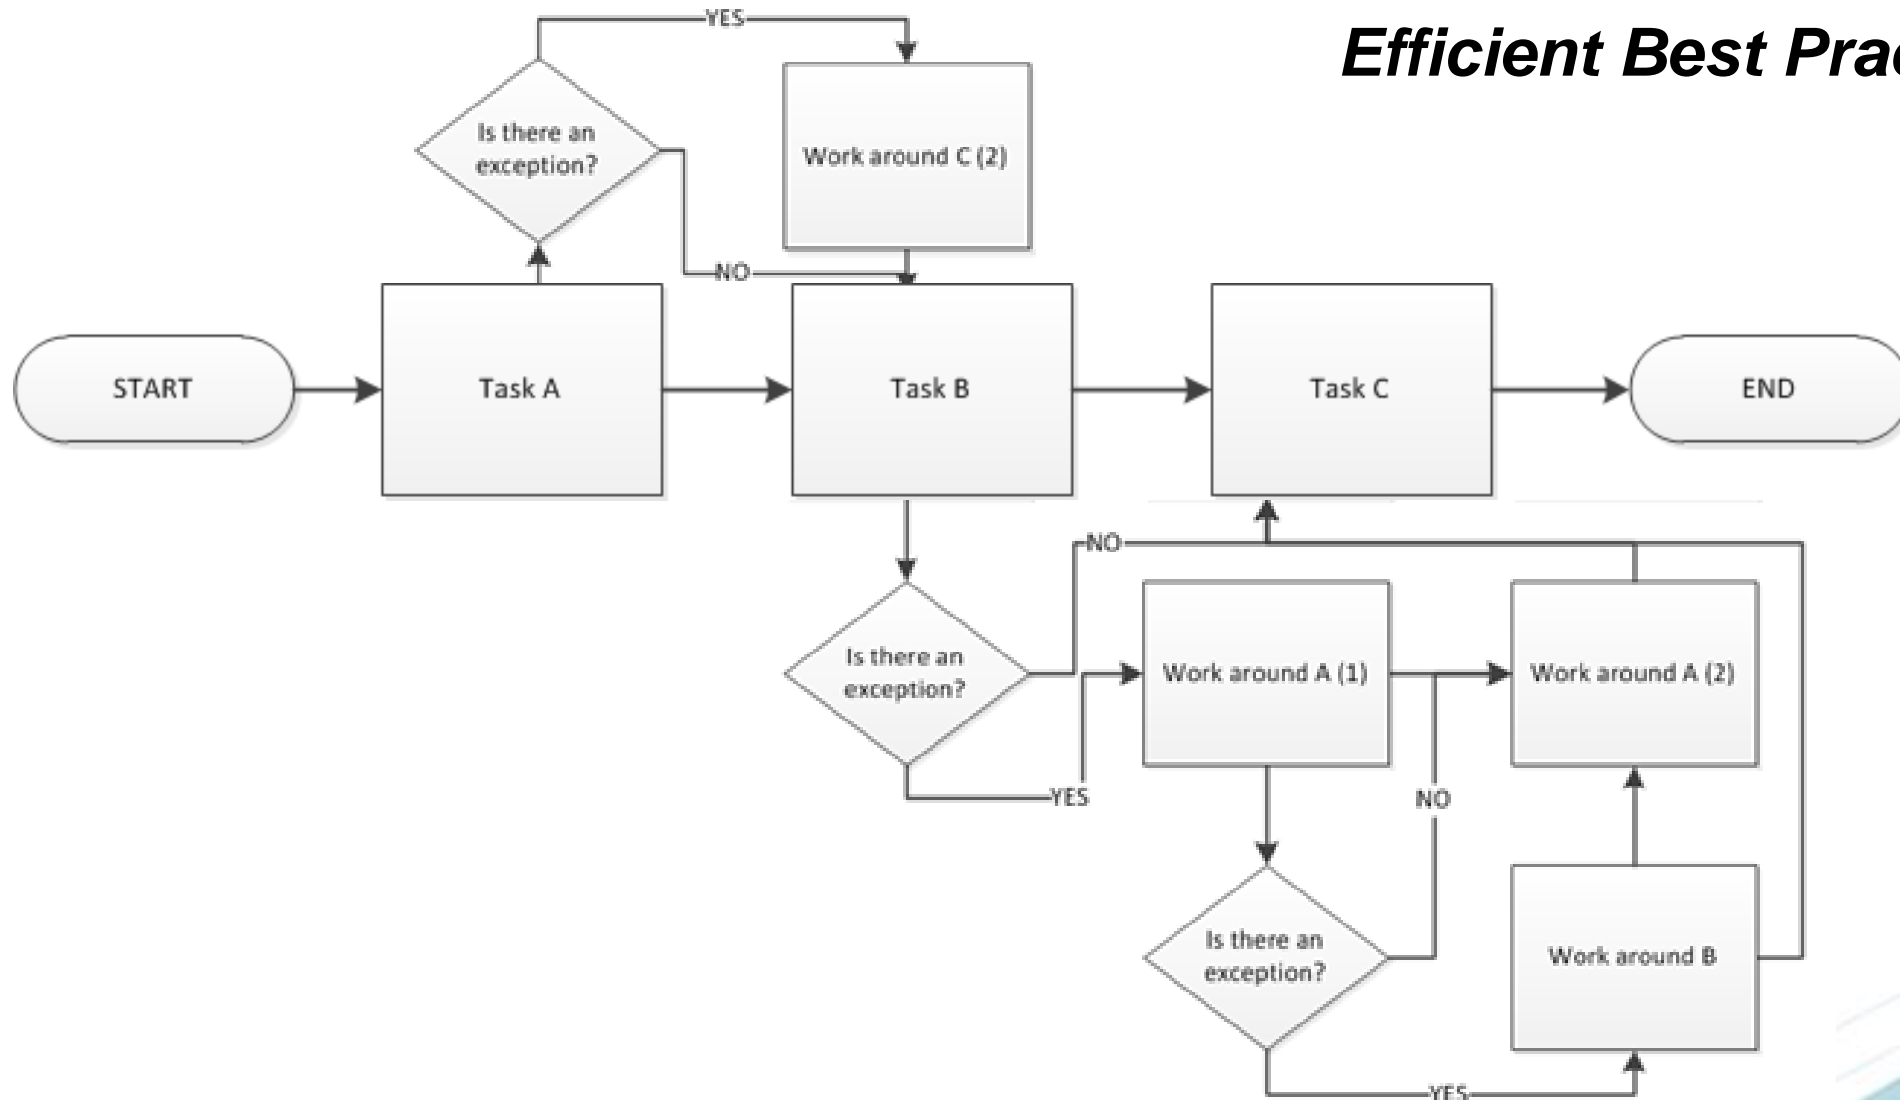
Efficient Best Prac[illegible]

YES

Is there an exception?

Work around C (2)

NO

START

Task A

Task B

Task C

END

NO

Is there an exception?

Work around A (1)

Work around A (2)

YES

NO

Is there an exception?

Work around B

YES